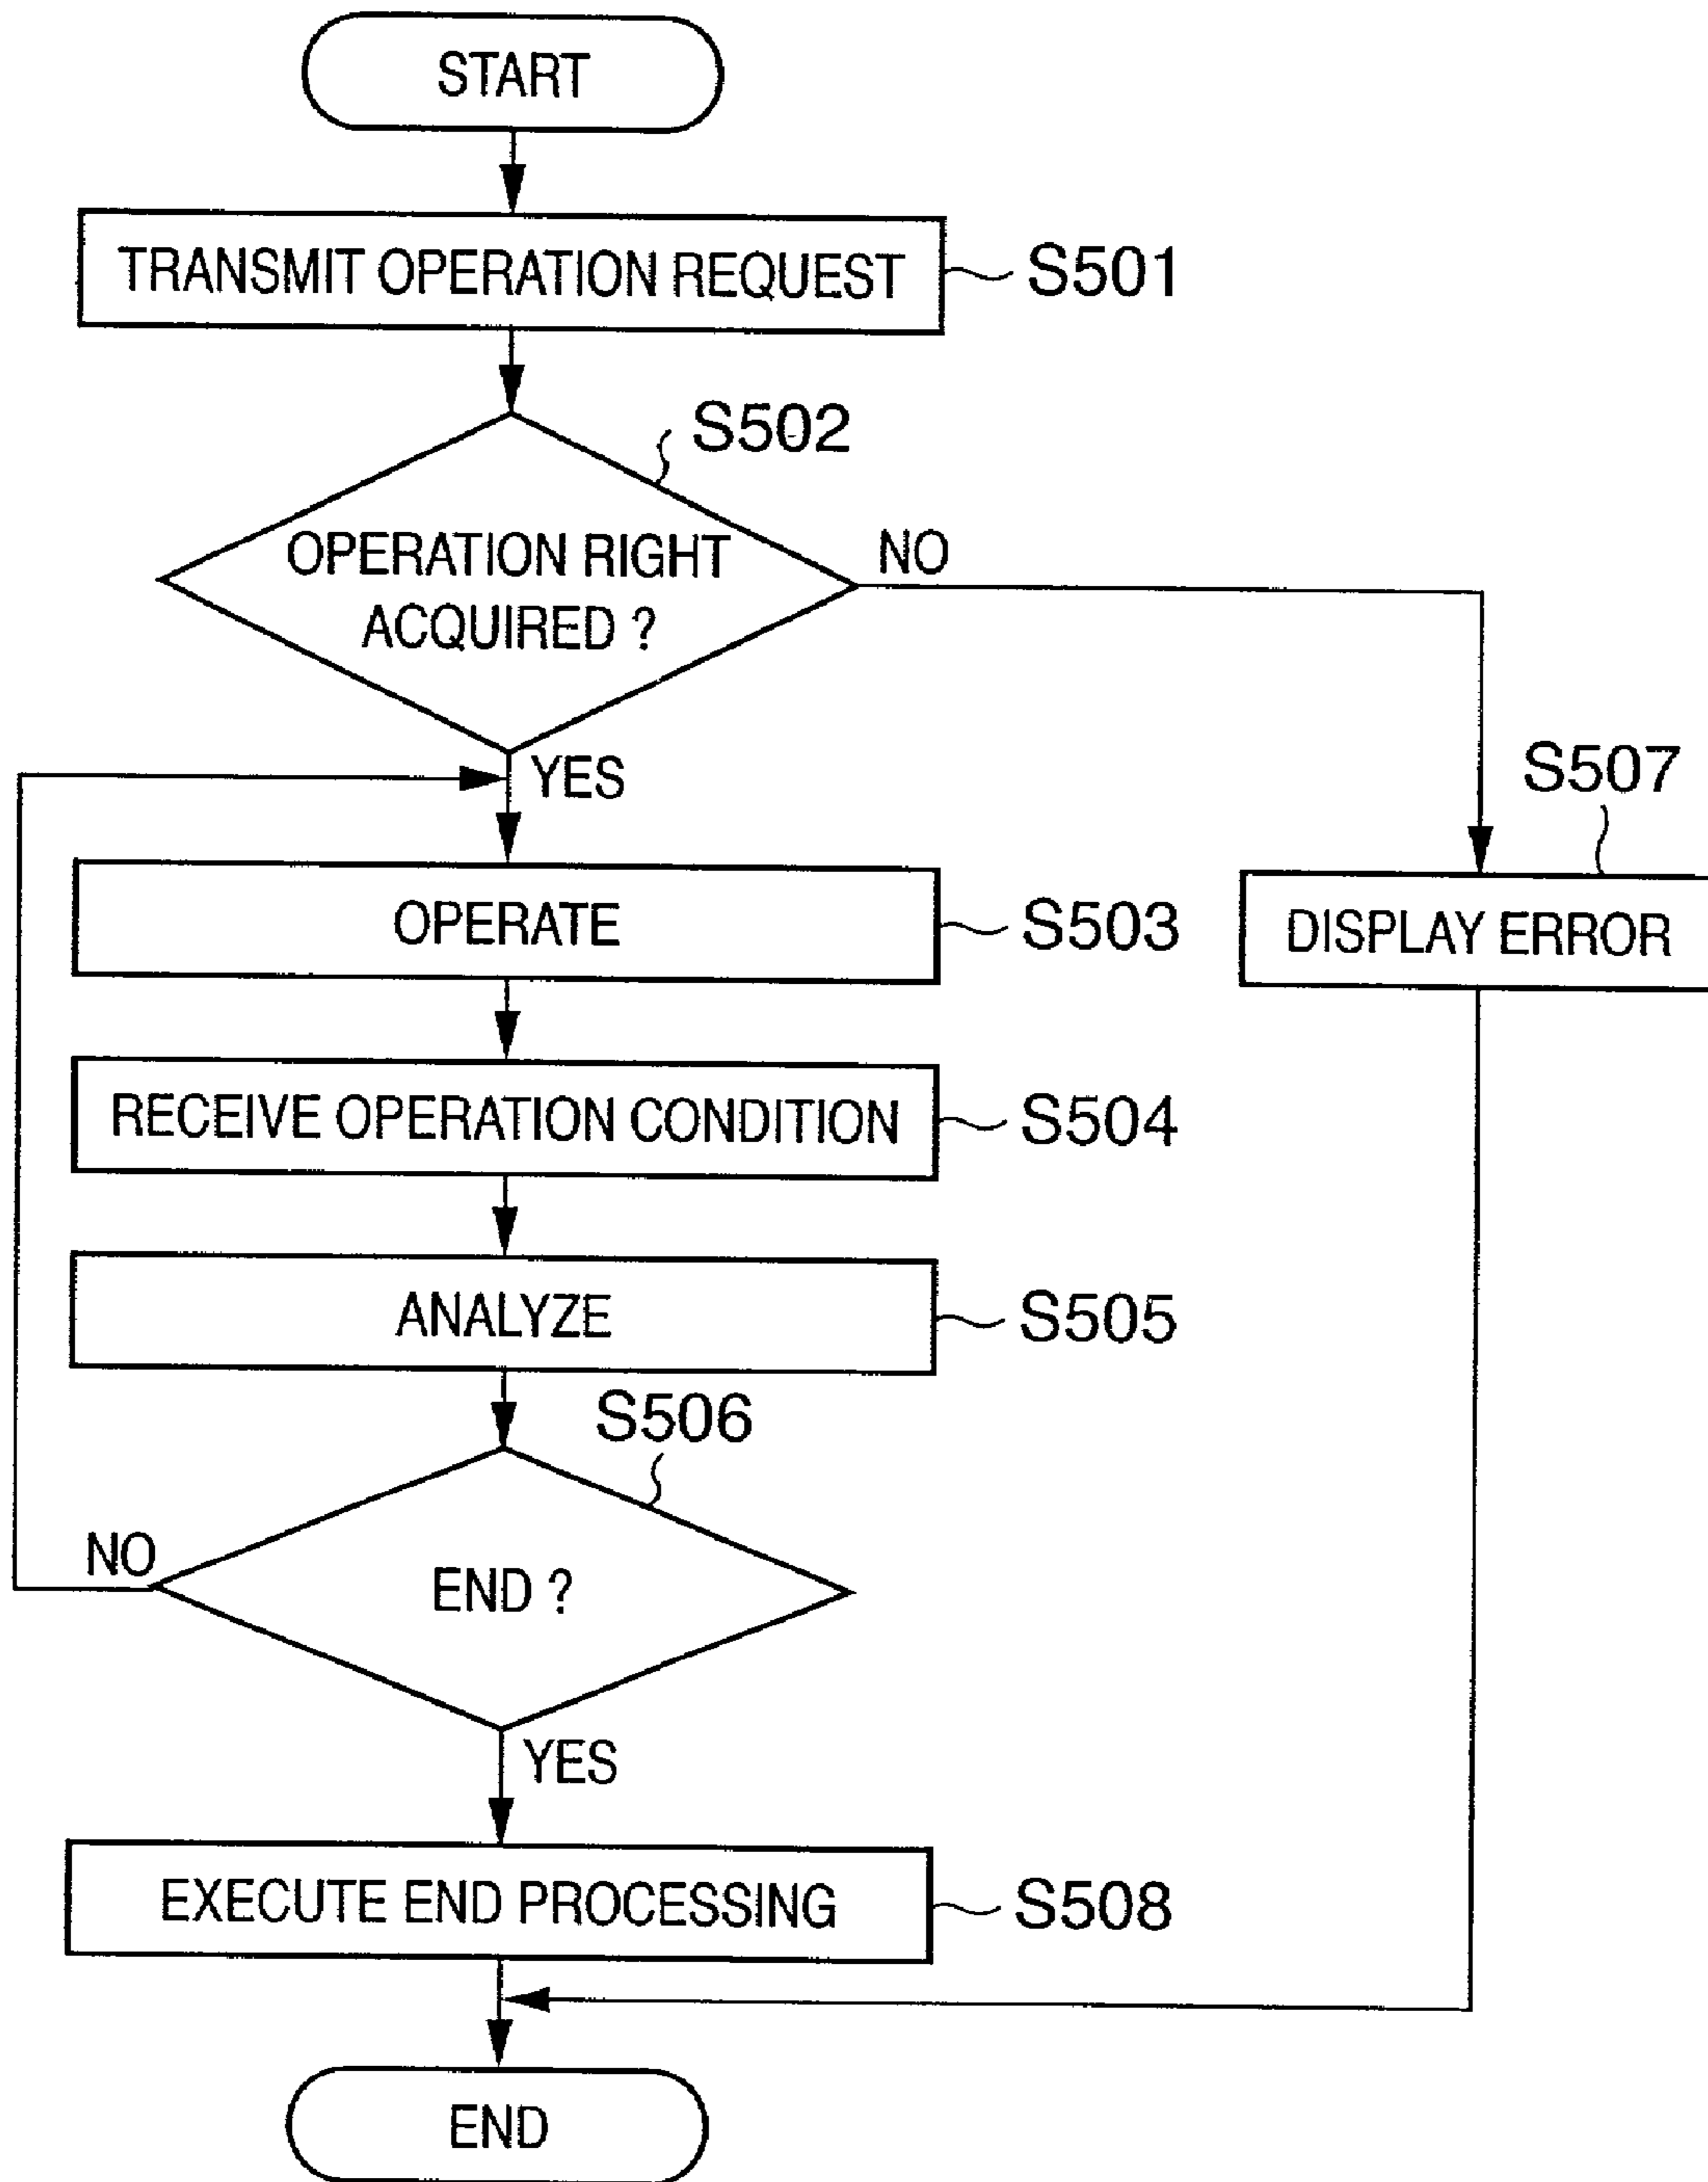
START

TRANSMIT OPERATION REQUEST S501

S502

OPERATION RIGHT ACQUIRED ?

NO

YES

S507

OPERATE S503

DISPLAY ERROR

RECEIVE OPERATION CONDITION S504

ANALYZE S505

S506

NO

END ?

YES

EXECUTE END PROCESSING S508

END